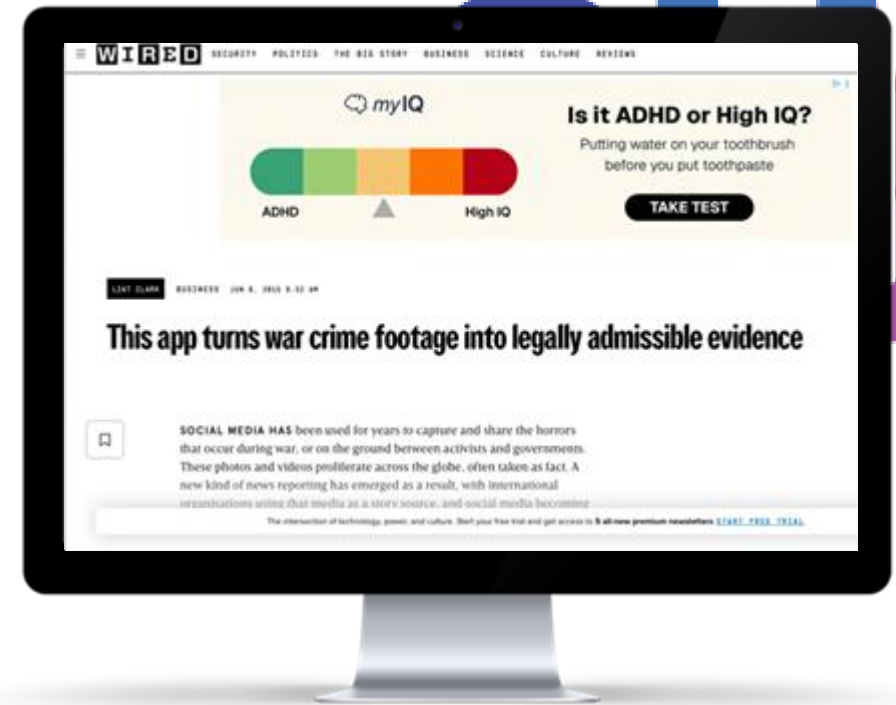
WIRED SECURITY POLITICS THE BIG STORY BUSINESS SCIENCE CULTURE REVIEWS

myIQ

ADHD

High IQ

Is it ADHD or High IQ?

Putting water on your toothbrush before you put toothpaste

TAKE TEST

LIAT CLARK BUSINESS JUN 6, 2015 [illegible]

This app turns war crime footage into legally admissible evidence

SOCIAL MEDIA HAS been used for years to capture and share the horrors that occur during war, or on the ground between activists and governments. These photos and videos proliferate across the globe, often taken as fact. A new kind of news reporting has emerged as a result, with international organisations using that media as a story source, and social media becoming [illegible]

The intersection of technology, power, and culture. Start your free trial and get access to 5 all new premium newsletters START FREE TRIAL